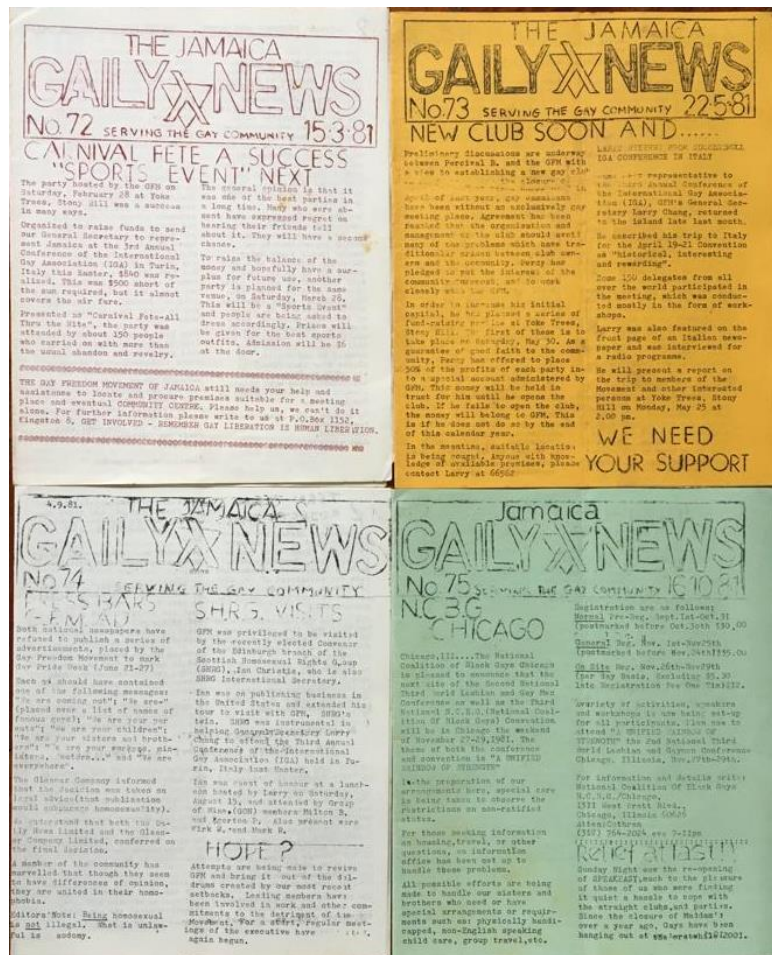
THE JAMAICA
GAILY NEWS
No. 72 SERVING THE GAY COMMUNITY 15.3.81

CARNIVAL FETE A SUCCESS
"SPORTS EVENT" NEXT

The party hosted by the GFM on Saturday, February 28 at Toke Trees, Stony Hill was a success in many ways.

Organized to raise funds to send our General Secretary to represent Jamaica at the 3rd Annual Conference of the International Gay Association (IGA) in Turin, Italy this Easter, $840 was realized. This was $500 short of the sum required, but it almost covers the air fare.

Presented as "Carnival Fete-all Thru the Nite", the party was attended by about 150 people who carried on with more than the usual abandon and revelry.

The general opinion is that it was one of the best parties in a long time. Many who were absent have expressed regret on hearing their friends tell about it. They will have a second chance.

To raise the balance of the money and hopefully have a surplus for future use, another party is planned for the same venue, on Saturday, March 28. This will be a "Sports Event" and people are being asked to dress accordingly. Prizes will be given for the best sports outfits. Admission will be $6 at the door.

THE GAY FREEDOM MOVEMENT OF JAMAICA still needs your help and assistance to locate and procure premises suitable for a meeting place and eventual COMMUNITY CENTRE. Please help us, we can't do it alone. For further information please write to us at P.O.Box 1152, Kingston 8. GET INVOLVED - REMEMBER GAY LIBERATION IS HUMAN LIBERATION.

THE JAMAICA
GAILY NEWS
No. 73 SERVING THE GAY COMMUNITY 22.5.81

NEW CLUB SOON AND......

Preliminary discussions are underway between Percival B. and the GFM with a view to establishing a new gay club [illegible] the closure of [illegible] April of last year, gay community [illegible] have been without an exclusively gay meeting place. Agreement has been reached that the organization and management of the club should avoid many of the problems which have traditionally arisen between club owners and the community. Percy has pledged to put the interests of the community foremost, and to work closely with the GFM.

In order to increase his initial capital, he has planned a series of fund-raising parties at Toke Trees, Stony Hill. The first of these is to take place on Saturday, May 30. As a guarantee of good faith to the community, Percy has offered to place 50% of the profits of each party into a special account administered by GFM. This money will be held in trust for him until he opens the club. If he fails to open the club, the money will belong to GFM. This is if he does not do so by the end of this calendar year.

In the meantime, suitable location is being sought. Anyone with knowledge of available premises, please contact Larry at 66562

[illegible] FROM SUCCESSFUL IGA CONFERENCE IN ITALY

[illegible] representative to the Third Annual Conference of the International Gay Association (IGA), GFM's General Secretary Larry Chang, returned to the island late last month.

He described his trip to Italy for the April 19-21 Convention as "historical, interesting and rewarding".

Some 150 delegates from all over the world participated in the meeting, which was conducted mostly in the form of workshops.

Larry was also featured on the front page of an Italian newspaper and was interviewed for a radio programme.

He will present a report on the trip to members of the Movement and other interested persons at Toke Trees, Stony Hill on Monday, May 25 at 2.00 pm.

WE NEED YOUR SUPPORT

4.9.81. THE JAMAICA
GAILY NEWS
No. 74 SERVING THE GAY COMMUNITY

PRESS BARS GFM AD

Both national newspapers have refused to publish a series of advertisements, placed by the Gay Freedom Movement to mark our Pride Week (June 21-27)

Each ad should have contained one of the following messages: "We are coming out"; "We are (planned name, a list of names of famous gays)"; "We are your parents"; "We are your children"; "We are your sisters and brothers"; "We are your workers, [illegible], neighbors..." and "We are everywhere".

The Gleaner Company informed that the decision was taken on legal advice (that publication would contravene homosexuality).

We understand that both the Daily News Limited and the Gleaner Company Limited, conferred on the final decision.

A member of the community has marvelled that though they seem to have differences of opinion, they are united in their homophobia.

Editors' Note: Being homosexual is not illegal. What is unlawful is sodomy.

SHRG VISITS

GFM was privileged to be visited by the recently elected Convenor of the Edinburgh branch of the Scottish Homosexual Rights Group (SHRG), Alan Chalmers, who is also SHRG International Secretary.

Ian was on publishing business in the United States and extended his tour to visit with GFM. SHRG's twin. SHRG was instrumental in helping General Secretary Larry Chang to attend the Third Annual Conference of the International Gay Association (IGA) held in Turin, Italy last Easter.

Ian was guest of honour at a luncheon hosted by Larry on Saturday, August 15, and attended by Group of Nine (GON) members Milton B, and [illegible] D. Also present were Kirk W. and Mark R.

HOPE?

Attempts are being made to revive GFM and bring it out of the doldrums created by our most recent setbacks. Leading members have been involved in work and other commitments to the detriment of the Movement. For a start, regular meetings of the executive have again begun.

Jamaica
GAILY NEWS
No. 75 SERVING THE GAY COMMUNITY 16.10.81

N.C.B.G. CHICAGO

Chicago, Ill.... The National Coalition of Black Gays Chicago is pleased to announce that the next site of the Second National Third World Lesbian and Gay Men Conference as well as the Third National N.C.B.G. (National Coalition of Black Gays) Convention will be in Chicago the weekend of November 27-29, 1981. The theme of both the conference and convention is "A UNIFIED RAINBOW OF STRENGTH".

In the preparation of our arrangements here, special care is being taken to observe the restrictions on non-ratified states.

For those seeking information on housing, travel, or other questions, an information office has been set up to handle those problems.

All possible efforts are being made to handle our sisters and brothers who need or have special arrangements or requirements such as physically handicapped, non-English speaking child care, group travel, etc.

Registration are as follows:
Normal Pre-Reg. Sept.1st-Oct.31 (postmarked before Oct.30th $30.00)
General Reg. Nov. 1st-Nov.25th (postmarked before Nov.24th)$35.00
On Site Reg. Nov. 26th-Nov.29th (per Day Basis, Excluding $5.00 late Registration Fee One Time)$22.

A variety of activities, speakers and workshops is now being set up for all participants. Plan now to attend "A UNIFIED RAINBOW OF STRENGTH" the 2nd National Third World Lesbian and Gaymen Conference Chicago, Illinois, Nov. 27th-29th.

For information and details write: National Coalition Of Black Gays N.C.B.G./Chicago, 1511 West Pratt Blvd., Chicago, Illinois 50626 Attn: Cathren (312) 764-2024 eve 7-11pm

Relief at last!

Sunday Night saw the re-opening of SPEAKEASY much to the pleasure of those of us who were finding it quiet a hassle to cope with the straight clubs and parties. Since the closure of Madame's over a year ago, Gays have been hanging out at the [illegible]